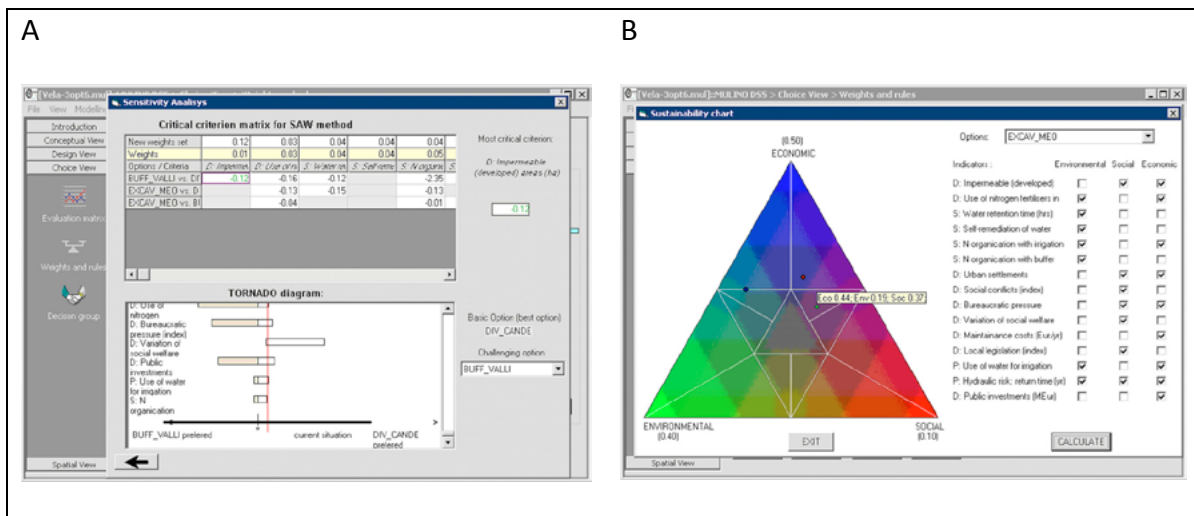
A

[Vela-3opt6.mdl] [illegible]

File View Modelling

Sensitivity Analysys

Introduction

Conceptual View

Design View

Choice View

Evaluation matrix

Weights and rules

Decision group

Spatial View

Critical criterion matrix for SAW method

| New weights set | 0.12 | 0.03 | 0.04 | 0.04 | 0.04 |
|---|---|---|---|---|---|
| Weights | 0.01 | 0.03 | 0.04 | 0.04 | 0.05 |
| Options / Criteria | D: Imperme | D: Use of ni | S: Water re | S: Self-reme | S: N organi |
| BUFF_VALLI vs. DI | -0.12 | -0.16 | -0.12 | | -2.35 |
| EXCAV_MEO vs. D | | -0.13 | -0.15 | | -0.13 |
| EXCAV_MEO vs. BI | | -0.04 | | | -0.01 |

Most critical criterion:

D: Impermeable (developed) areas (ha)

-0.12

TORNADO diagram:

D: Use of nitrogen

D: Bureaucratic pressure (index)

D: Variation of social welfare

D: Public investments

P: Use of water for irrigation

S: N organication

BUFF_VALLI prefered

current situation

DIV_CANDE prefered

Basic Option (best option)

DIV_CANDE

Challenging option

BUFF_VALLI

B

[Vela-3opt6.mdl]::MULINO DSS > Choice View > Weights and rules

Sustainability chart

(0.50)
ECONOMIC

Eco 0.44; Env 0.19; Soc 0.37

ENVIRONMENTAL
(0.40)

SOCIAL
(0.10)

EXIT

Options: EXCAV_ME0

Indicators : Environmental Social Economic

D: Impermeable (developed)

D: Use of nitrogen fertilisers in

S: Water retention time (hrs)

S: Self-remediation of water

S: N-organication with irrigation

S: N organication with buffer

D: Urban settlements

D: Social conflicts (index)

D: Bureaucratic pressure

D: Variation of social welfare

D: Maintainance costs (Eur/yr)

D: Local legislation (index)

P: Use of water for irrigation

P: Hydraulic risk: return time (yr)

D: Public investments (MEur)

CALCULATE

Spatial View